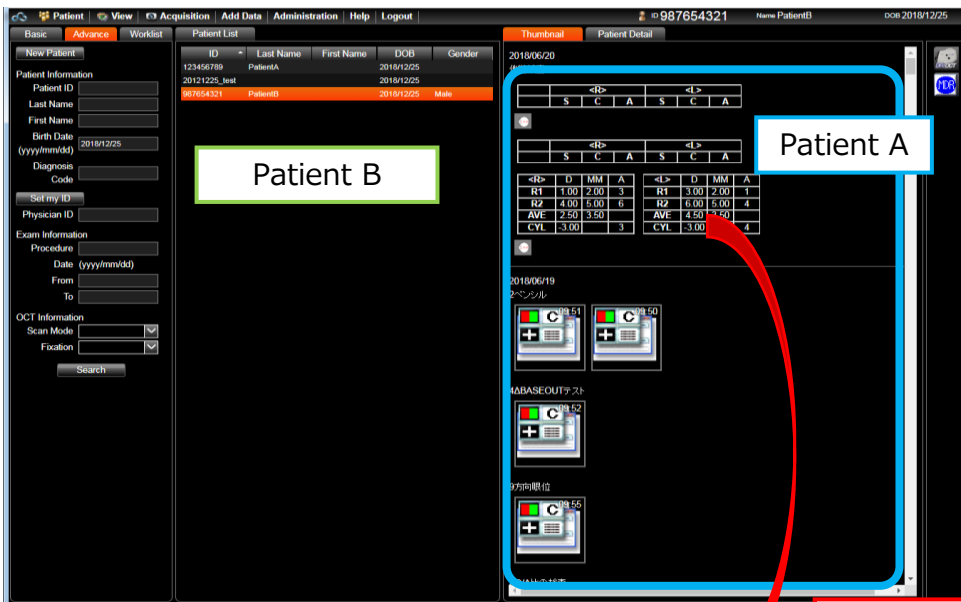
Patient | View | Acquisition | Add Data | Administration | Help | Logout

ID 987654321 Name PatientB DOB 2018/12/25

Basic | Advance | Worklist

New Patient

Patient Information
Patient ID
Last Name
First Name
Birth Date (yyyy/mm/dd) 2018/12/25
Diagnosis Code

Set my ID
Physician ID

Exam Information
Procedure
Date (yyyy/mm/dd)
From
To

OCT Information
Scan Mode
Fixation

Search

Patient List

| ID | Last Name | First Name | DOB | Gender |
|---|---|---|---|---|
| 123456789 | PatientA | | 2018/12/25 | |
| 20121225_test | | | 2018/12/25 | |
| 987654321 | PatientB | | 2018/12/25 | Male |

Patient B

Thumbnail | Patient Detail

2018/06/20

| <R> | | | <L> | | |
|---|---|---|---|---|---|
| S | C | A | S | C | A |

| <R> | | | <L> | | |
|---|---|---|---|---|---|
| S | C | A | S | C | A |

| <R> | D | MM | A |
|---|---|---|---|
| R1 | 1.00 | 2.00 | 3 |
| R2 | 4.00 | 5.00 | 6 |
| AVE | 2.50 | 3.50 | |
| CYL | -3.00 | | 3 |

| <L> | D | MM | A |
|---|---|---|---|
| R1 | 3.00 | 2.00 | 1 |
| R2 | 6.00 | 5.00 | 4 |
| AVE | 4.50 | 3.50 | |
| CYL | -3.00 | | 4 |

Patient A

2018/06/19
2ペンシル
09:51
09:50

4ΔBASEOUTテスト
09:52

9方向眼位
09:55

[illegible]